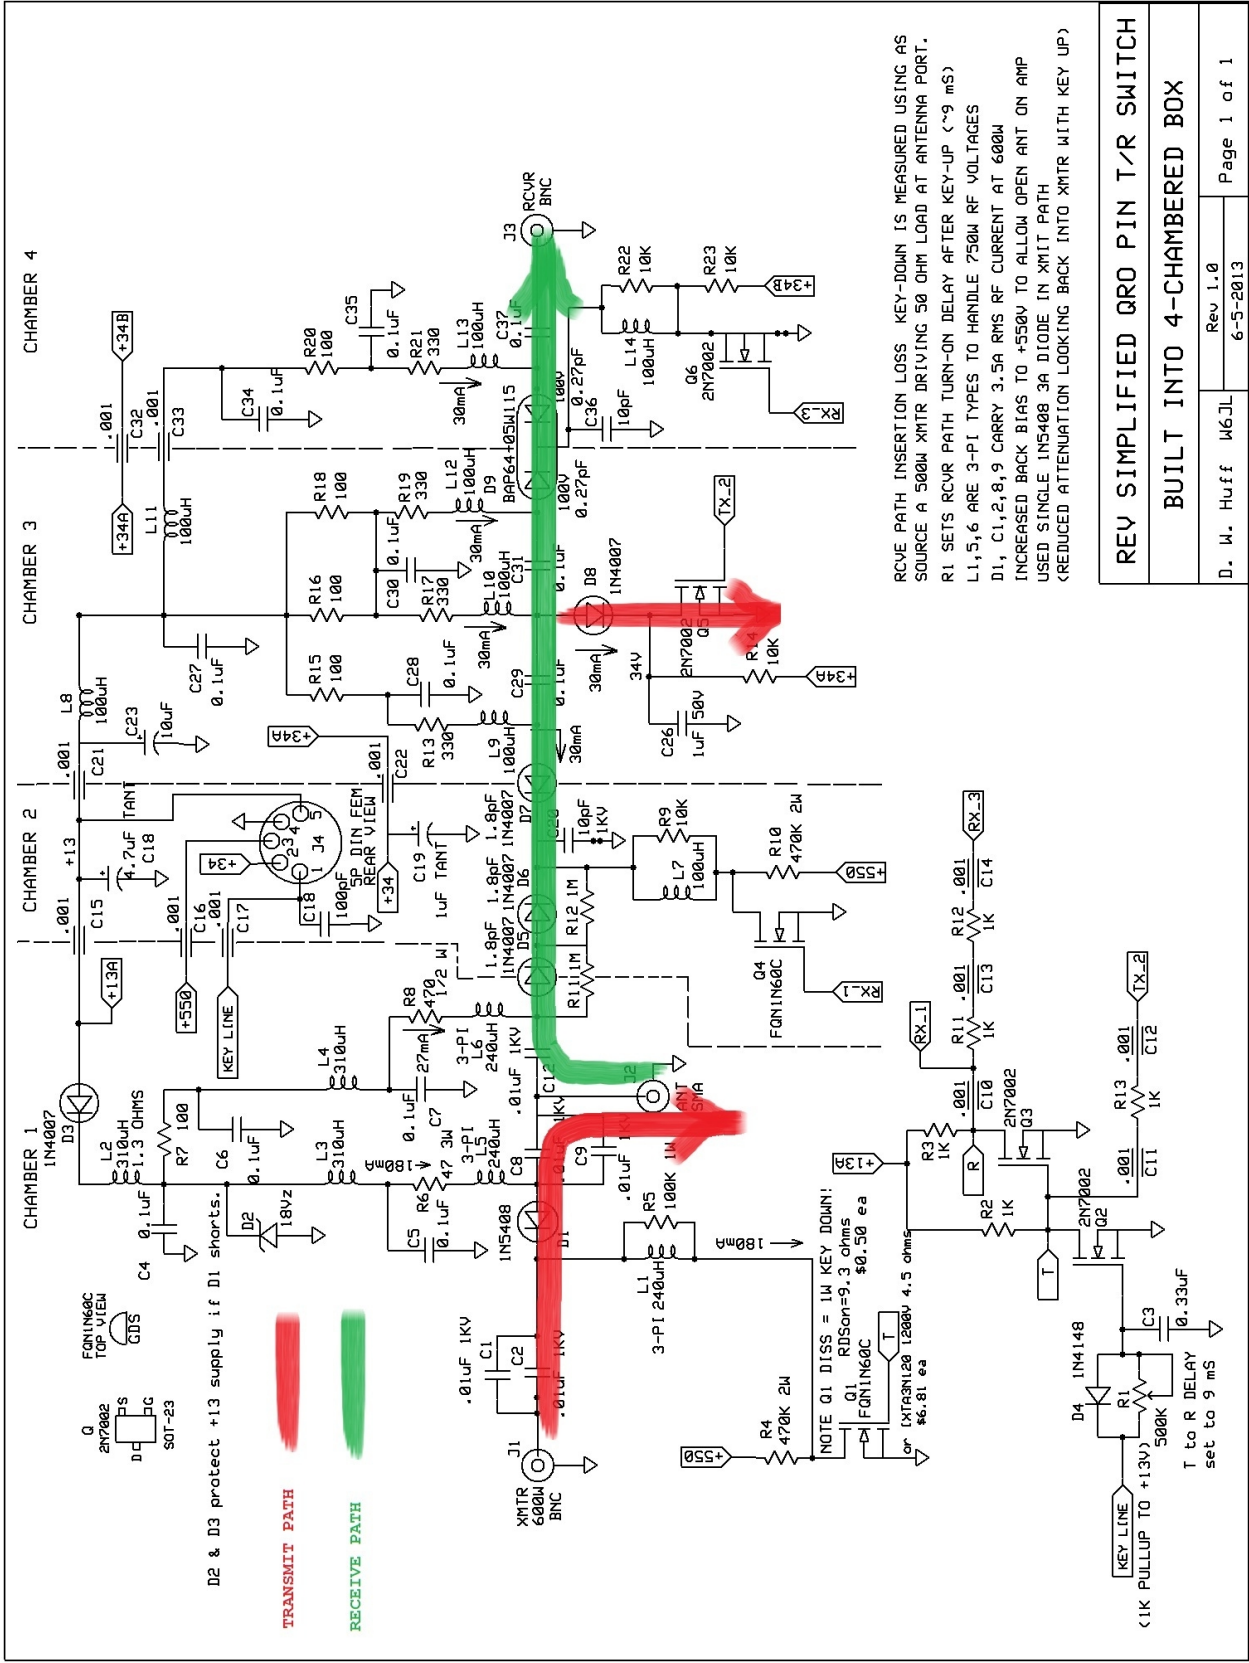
REV SIMPLIFIED QRO PIN T/R SWITCH
BUILT INTO 4-CHAMBERED BOX
D. W. Huff W6JL
Rev 1.0
6-5-2013
Page 1 of 1

RCVE PATH INSERTION LOSS KEY-DOWN IS MEASURED USING AS SOURCE A 500W XMTR DRIVING 50 OHM LOAD AT ANTENNA PORT.
R1 SETS RCVR PATH TURN-ON DELAY AFTER KEY-UP (~9 mS)
L1,5,6 ARE 3-PI TYPES TO HANDLE 750W RF VOLTAGES
D1, C1,2,8,9 CARRY 3.5A RMS RF CURRENT AT 600W
INCREASED BACK BIAS TO +550V TO ALLOW OPEN ANT ON AMP
USED SINGLE 1N5408 3A DIODE IN XMIT PATH
(REDUCED ATTENUATION LOOKING BACK INTO XMTR WITH KEY UP)

CHAMBER 1
CHAMBER 2
CHAMBER 3
CHAMBER 4

1N4007 D3
L2 310uH 1.3 OHMS
R7 100
C6 0.1uF
C4 0.1uF
D2 18Vz
L3 310uH
180mA
R6 47 3W
C5 0.1uF
L4 310uH
C7 0.1uF
27mA
R8 470 1/2 W
3-PI L5 240uH
3-PI L6 240uH 1KV
C8 .01uF 1KV
C9 .01uF 1KV
C12 .01uF
1N5408 D1
R5 100K 1W
L1 3-PI 240uH
180mA
C1 .01uF 1KV
C2 .01uF 1KV
J1 XMTR 600W BNC
J2 ANT SMA
+13A
+13
C15 .001
C16 .001
C17
+550
KEY LINE
C18 4.7uF
C18 100pF
J4 5P DIN FEM REAR VIEW
+34
C19 1uF TANT
C21 .001
TANT
C22 .001
+34A
C23 10uF
L8 100uH
C27 0.1uF
L11 100uH
+34A
C32 .001
C33 .001
+34B
D5 1N4007 1.8pF
D6 1N4007 1.8pF
D7 1N4007 1.8pF
R11 1M
R12 1M
C20 10pF 1KV
R9 10K
L7 100uH
R10 470K 2W
+550
Q4 FQN1N60C
RX_1
R15 100
R16 100
R18 100
C28 0.1uF
C30 0.1uF
R13 330
R17 330
R19 330
L9 100uH
L10 100uH
L12 100uH
30mA
C29 0.1uF
C31 0.1uF
D8 1N4007
2N7002 Q5
R14 10K
34V
+34A
C26 1uF 50V
TX_2
D9 BAP64-05W115
100V 0.27pF
C34 0.1uF
R20 100
R21 330
L13 100uH
C35 0.1uF
C37 0.1uF
C36 10pF
100V 0.27pF
J3 RCVR BNC
R22 10K
R23 10K
+34B
L14 100uH
Q6 2N7002
RX_3
R4 470K 2W
+550
NOTE Q1 DISS = 1W KEY DOWN!
RDSon=9.3 ohms $0.50 ea
Q1 FQN1N60C
or IXTA3N120 1200V 4.5 ohms $6.81 ea
T
+13A
R3 1K
R
Q3 2N7002
C10 .001
R11 1K
RX_1
C13 .001
R12 1K
C14 .001
RX_3
R2 1K
Q2 2N7002
T
C11 .001
R13 1K
C12 .001
TX_2
C3 0.33uF
D4 1N4148
R1 500K
T to R DELAY set to 9 mS
KEY LINE (1K PULLUP TO +13V)
FQN1N60C TOP VIEW GDS
Q 2N7002 S G D SOT-23
D2 & D3 protect +13 supply if D1 shorts.
TRANSMIT PATH
RECEIVE PATH